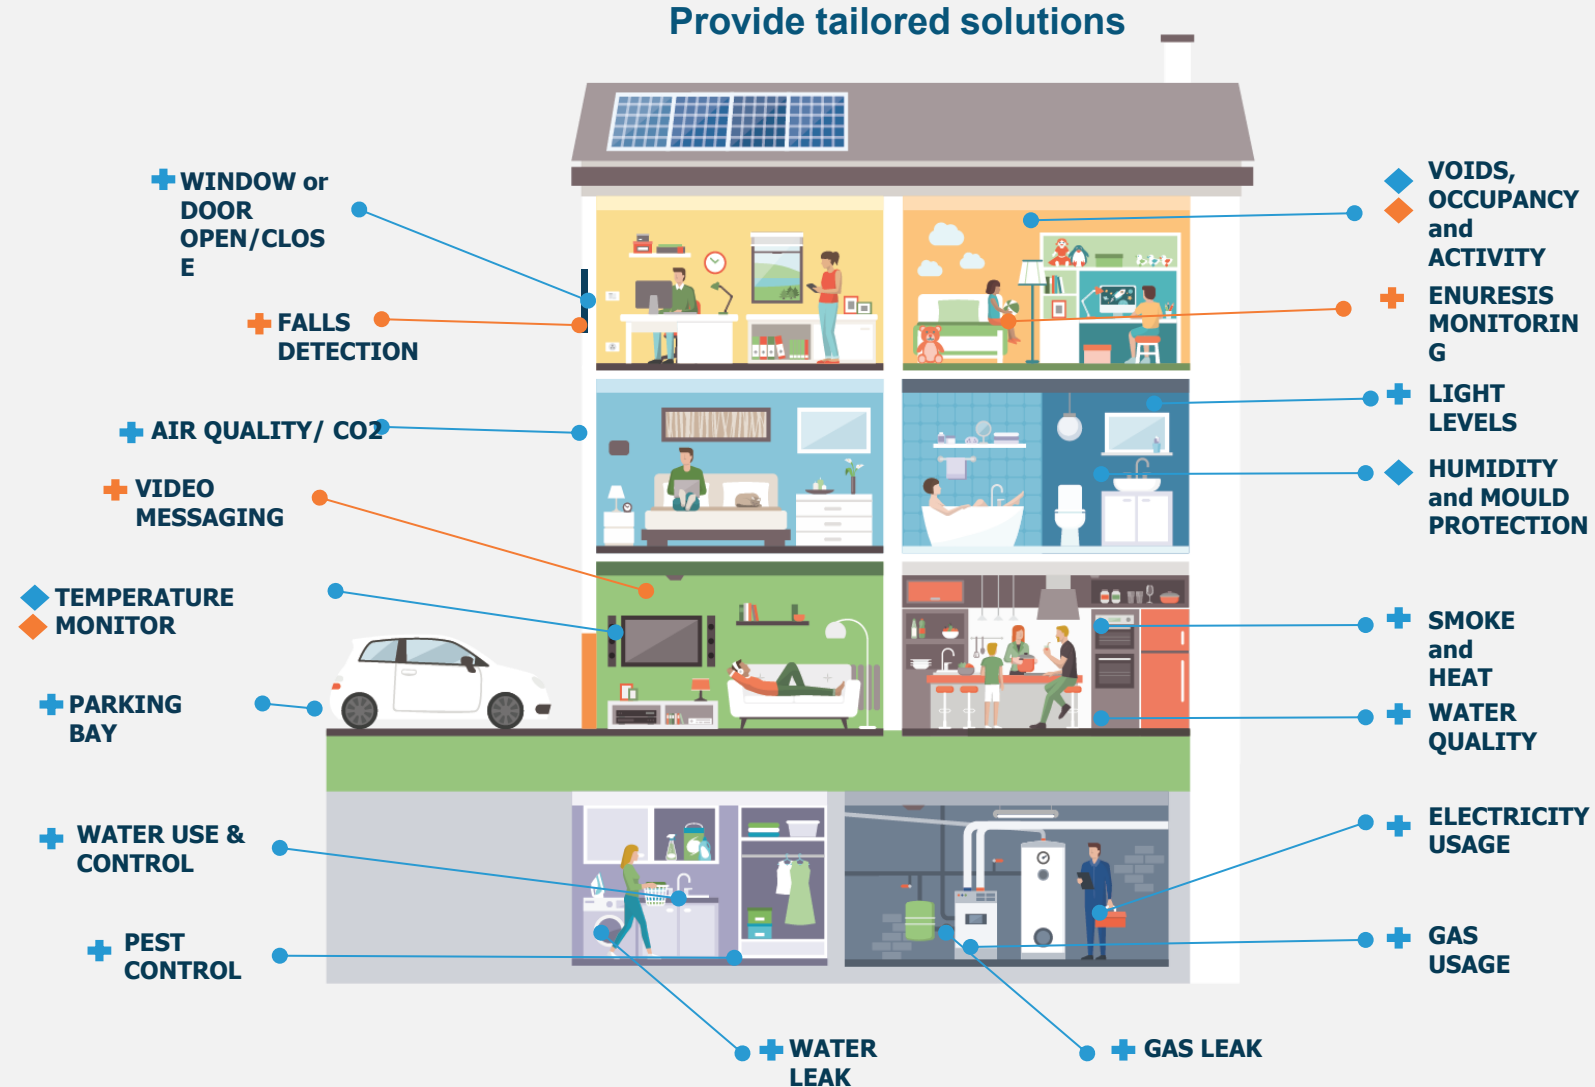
Provide tailored solutions

WINDOW or DOOR OPEN/CLOSE

FALLS DETECTION

AIR QUALITY/ CO2

VIDEO MESSAGING

TEMPERATURE MONITOR

PARKING BAY

WATER USE & CONTROL

PEST CONTROL

WATER LEAK

GAS LEAK

VOIDS, OCCUPANCY and ACTIVITY

ENURESIS MONITORING

LIGHT LEVELS

HUMIDITY and MOULD PROTECTION

SMOKE and HEAT

WATER QUALITY

ELECTRICITY USAGE

GAS USAGE